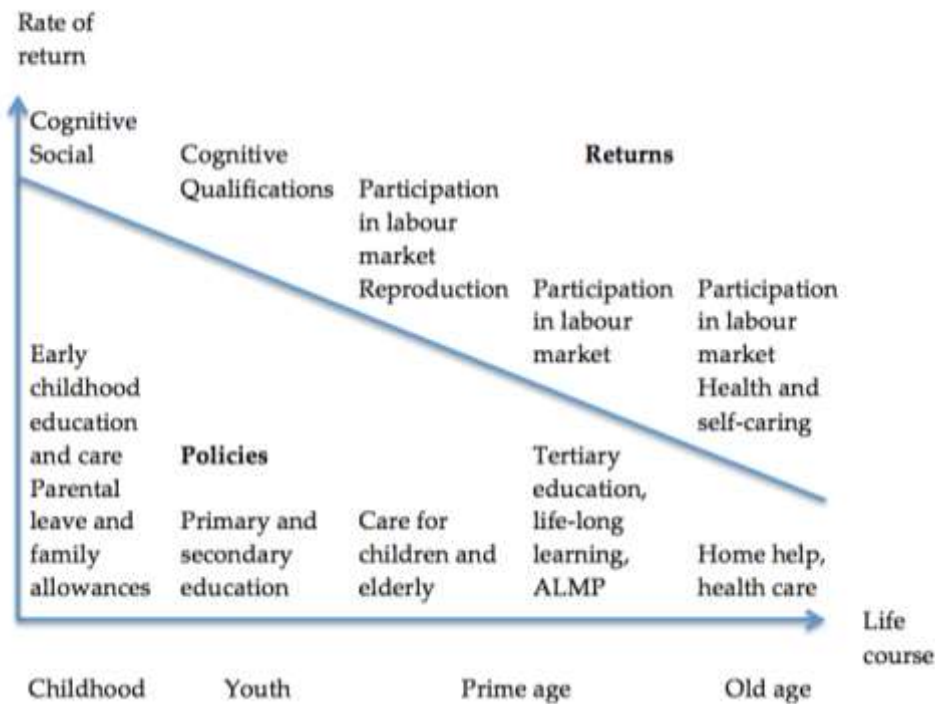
Rate of return

Cognitive Social

Cognitive Qualifications

Returns

Participation in labour market Reproduction

Participation in labour market

Participation in labour market Health and self-caring

Early childhood education and care Parental leave and family allowances

Policies

Primary and secondary education

Care for children and elderly

Tertiary education, life-long learning, ALMP

Home help, health care

Life course

Childhood

Youth

Prime age

Old age